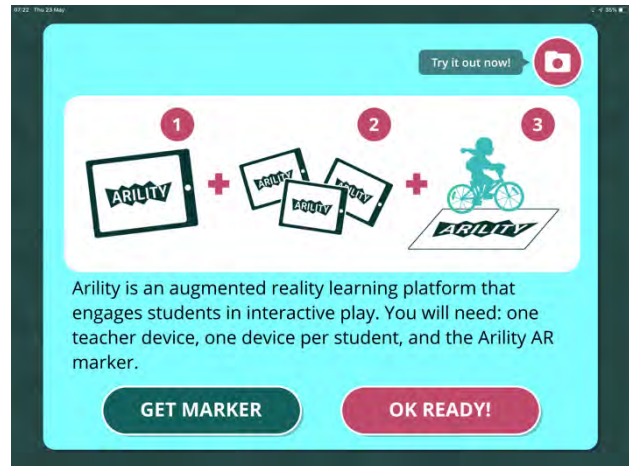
07:22 Thu 23 May

35%

Try it out now!

1

ARILITY

2

ARILITY

ARILITY

ARILITY

3

ARILITY

Arility is an augmented reality learning platform that engages students in interactive play. You will need: one teacher device, one device per student, and the Arility AR marker.

GET MARKER

OK READY!